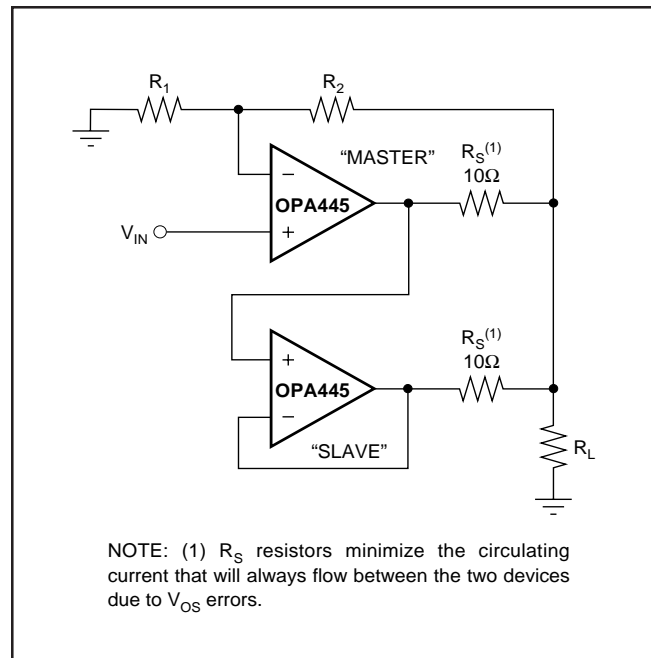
$R_1$

$R_2$

"MASTER"

$R_S^{(1)}$
$10\Omega$

–

+

OPA445

$V_{IN}$

+

–

OPA445

$R_S^{(1)}$
$10\Omega$

"SLAVE"

$R_L$

NOTE: (1) $R_S$ resistors minimize the circulating current that will always flow between the two devices due to $V_{OS}$ errors.